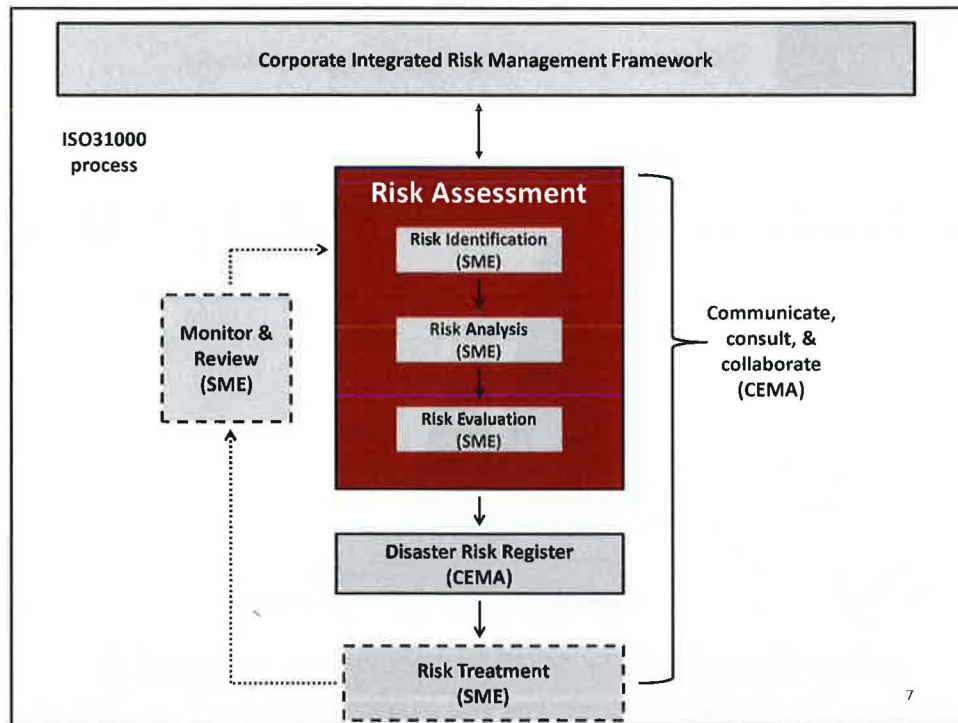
Corporate Integrated Risk Management Framework

ISO31000 process

Risk Assessment

Risk Identification (SME)

Risk Analysis (SME)

Risk Evaluation (SME)

Monitor & Review (SME)

Communicate, consult, & collaborate (CEMA)

Disaster Risk Register (CEMA)

Risk Treatment (SME)

7